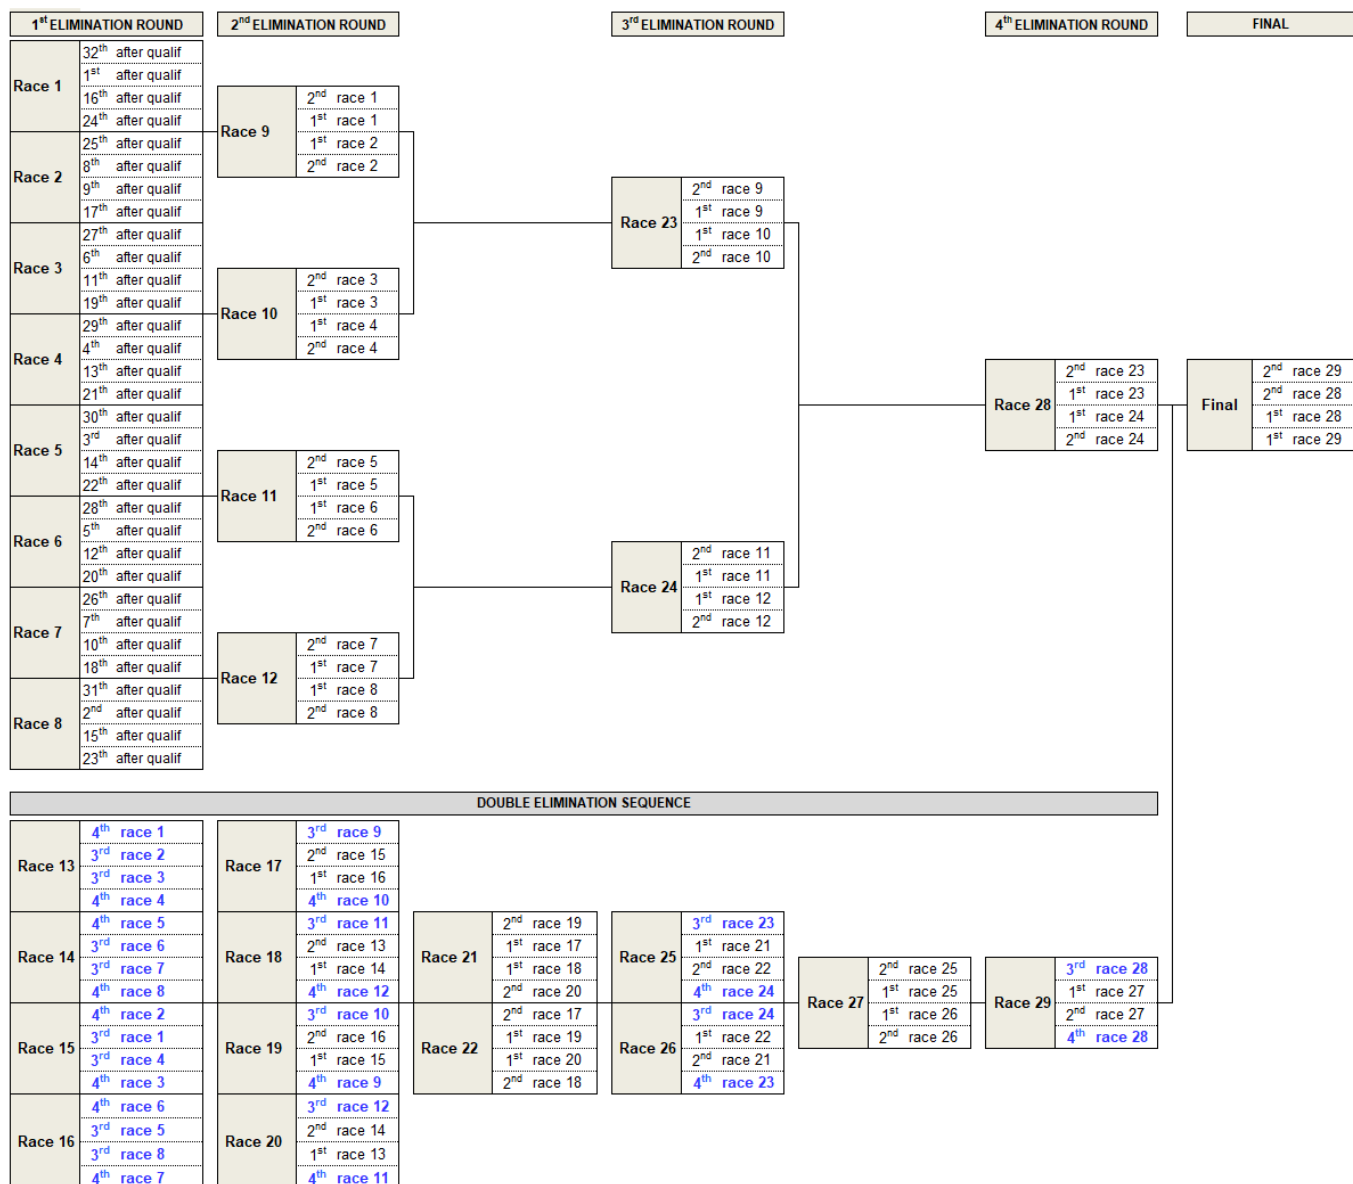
1$^{st}$ ELIMINATION ROUND | 2$^{nd}$ ELIMINATION ROUND | 3$^{rd}$ ELIMINATION ROUND | 4$^{th}$ ELIMINATION ROUND | FINAL

| Race 1 | |
|---|---|
| | 32$^{th}$ after qualif |
| | 1$^{st}$ after qualif |
| | 16$^{th}$ after qualif |
| | 24$^{th}$ after qualif |

| Race 2 | |
|---|---|
| | 25$^{th}$ after qualif |
| | 8$^{th}$ after qualif |
| | 9$^{th}$ after qualif |
| | 17$^{th}$ after qualif |

| Race 3 | |
|---|---|
| | 27$^{th}$ after qualif |
| | 6$^{th}$ after qualif |
| | 11$^{th}$ after qualif |
| | 19$^{th}$ after qualif |

| Race 4 | |
|---|---|
| | 29$^{th}$ after qualif |
| | 4$^{th}$ after qualif |
| | 13$^{th}$ after qualif |
| | 21$^{th}$ after qualif |

| Race 5 | |
|---|---|
| | 30$^{th}$ after qualif |
| | 3$^{rd}$ after qualif |
| | 14$^{th}$ after qualif |
| | 22$^{th}$ after qualif |

| Race 6 | |
|---|---|
| | 28$^{th}$ after qualif |
| | 5$^{th}$ after qualif |
| | 12$^{th}$ after qualif |
| | 20$^{th}$ after qualif |

| Race 7 | |
|---|---|
| | 26$^{th}$ after qualif |
| | 7$^{th}$ after qualif |
| | 10$^{th}$ after qualif |
| | 18$^{th}$ after qualif |

| Race 8 | |
|---|---|
| | 31$^{th}$ after qualif |
| | 2$^{nd}$ after qualif |
| | 15$^{th}$ after qualif |
| | 23$^{th}$ after qualif |

Race 9: 2$^{nd}$ race 1, 1$^{st}$ race 1, 1$^{st}$ race 2, 2$^{nd}$ race 2
Race 10: 2$^{nd}$ race 3, 1$^{st}$ race 3, 1$^{st}$ race 4, 2$^{nd}$ race 4
Race 11: 2$^{nd}$ race 5, 1$^{st}$ race 5, 1$^{st}$ race 6, 2$^{nd}$ race 6
Race 12: 2$^{nd}$ race 7, 1$^{st}$ race 7, 1$^{st}$ race 8, 2$^{nd}$ race 8

Race 23: 2$^{nd}$ race 9, 1$^{st}$ race 9, 1$^{st}$ race 10, 2$^{nd}$ race 10
Race 24: 2$^{nd}$ race 11, 1$^{st}$ race 11, 1$^{st}$ race 12, 2$^{nd}$ race 12

Race 28: 2$^{nd}$ race 23, 1$^{st}$ race 23, 1$^{st}$ race 24, 2$^{nd}$ race 24

Final: 2$^{nd}$ race 29, 2$^{nd}$ race 28, 1$^{st}$ race 28, 1$^{st}$ race 29

DOUBLE ELIMINATION SEQUENCE

Race 13: 4$^{th}$ race 1, 3$^{rd}$ race 2, 3$^{rd}$ race 3, 4$^{th}$ race 4
Race 14: 4$^{th}$ race 5, 3$^{rd}$ race 6, 3$^{rd}$ race 7, 4$^{th}$ race 8
Race 15: 4$^{th}$ race 2, 3$^{rd}$ race 1, 3$^{rd}$ race 4, 4$^{th}$ race 3
Race 16: 4$^{th}$ race 6, 3$^{rd}$ race 5, 3$^{rd}$ race 8, 4$^{th}$ race 7

Race 17: 3$^{rd}$ race 9, 2$^{nd}$ race 15, 1$^{st}$ race 16, 4$^{th}$ race 10
Race 18: 3$^{rd}$ race 11, 2$^{nd}$ race 13, 1$^{st}$ race 14, 4$^{th}$ race 12
Race 19: 3$^{rd}$ race 10, 2$^{nd}$ race 16, 1$^{st}$ race 15, 4$^{th}$ race 9
Race 20: 3$^{rd}$ race 12, 2$^{nd}$ race 14, 1$^{st}$ race 13, 4$^{th}$ race 11

Race 21: 2$^{nd}$ race 19, 1$^{st}$ race 17, 1$^{st}$ race 18, 2$^{nd}$ race 20
Race 22: 2$^{nd}$ race 17, 1$^{st}$ race 19, 1$^{st}$ race 20, 2$^{nd}$ race 18

Race 25: 3$^{rd}$ race 23, 1$^{st}$ race 21, 2$^{nd}$ race 22, 4$^{th}$ race 24
Race 26: 3$^{rd}$ race 24, 1$^{st}$ race 22, 2$^{nd}$ race 21, 4$^{th}$ race 23

Race 27: 2$^{nd}$ race 25, 1$^{st}$ race 25, 1$^{st}$ race 26, 2$^{nd}$ race 26

Race 29: 3$^{rd}$ race 28, 1$^{st}$ race 27, 2$^{nd}$ race 27, 4$^{th}$ race 28